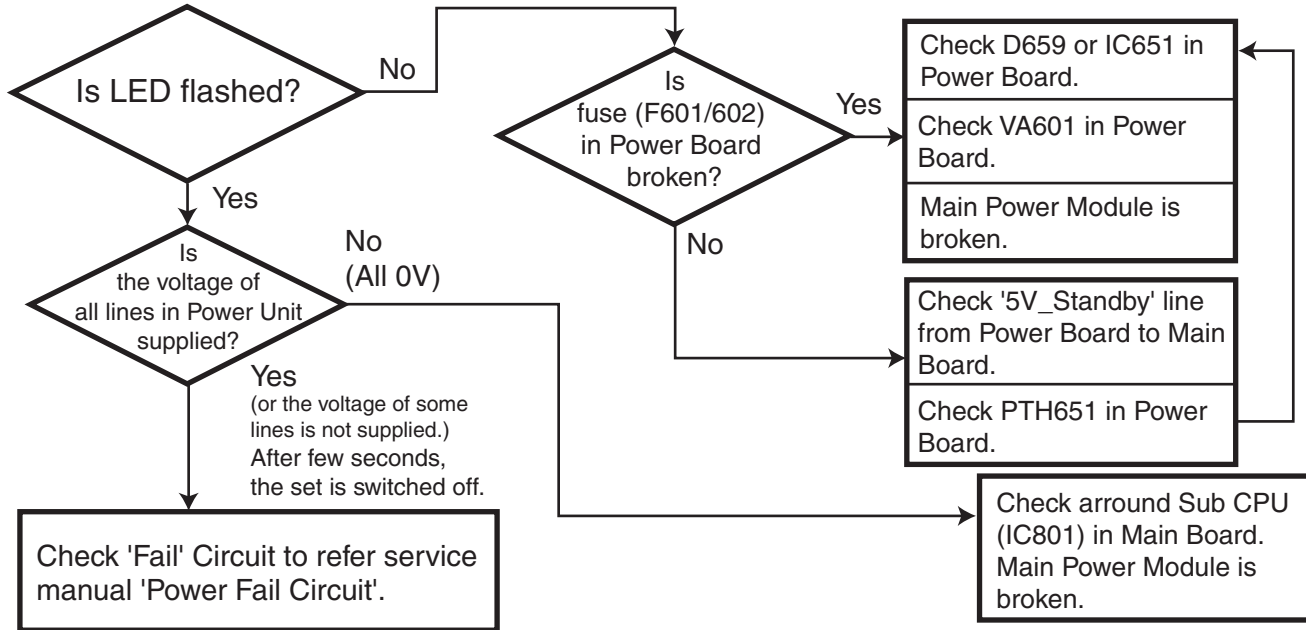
Is LED flashed?

No

Is fuse (F601/602) in Power Board broken?

Yes

Check D659 or IC651 in Power Board.

Check VA601 in Power Board.

Main Power Module is broken.

No

Check '5V_Standby' line from Power Board to Main Board.

Check PTH651 in Power Board.

Yes

Is the voltage of all lines in Power Unit supplied?

No (All 0V)

Yes (or the voltage of some lines is not supplied.) After few seconds, the set is switched off.

Check 'Fail' Circuit to refer service manual 'Power Fail Circuit'.

Check arround Sub CPU (IC801) in Main Board. Main Power Module is broken.